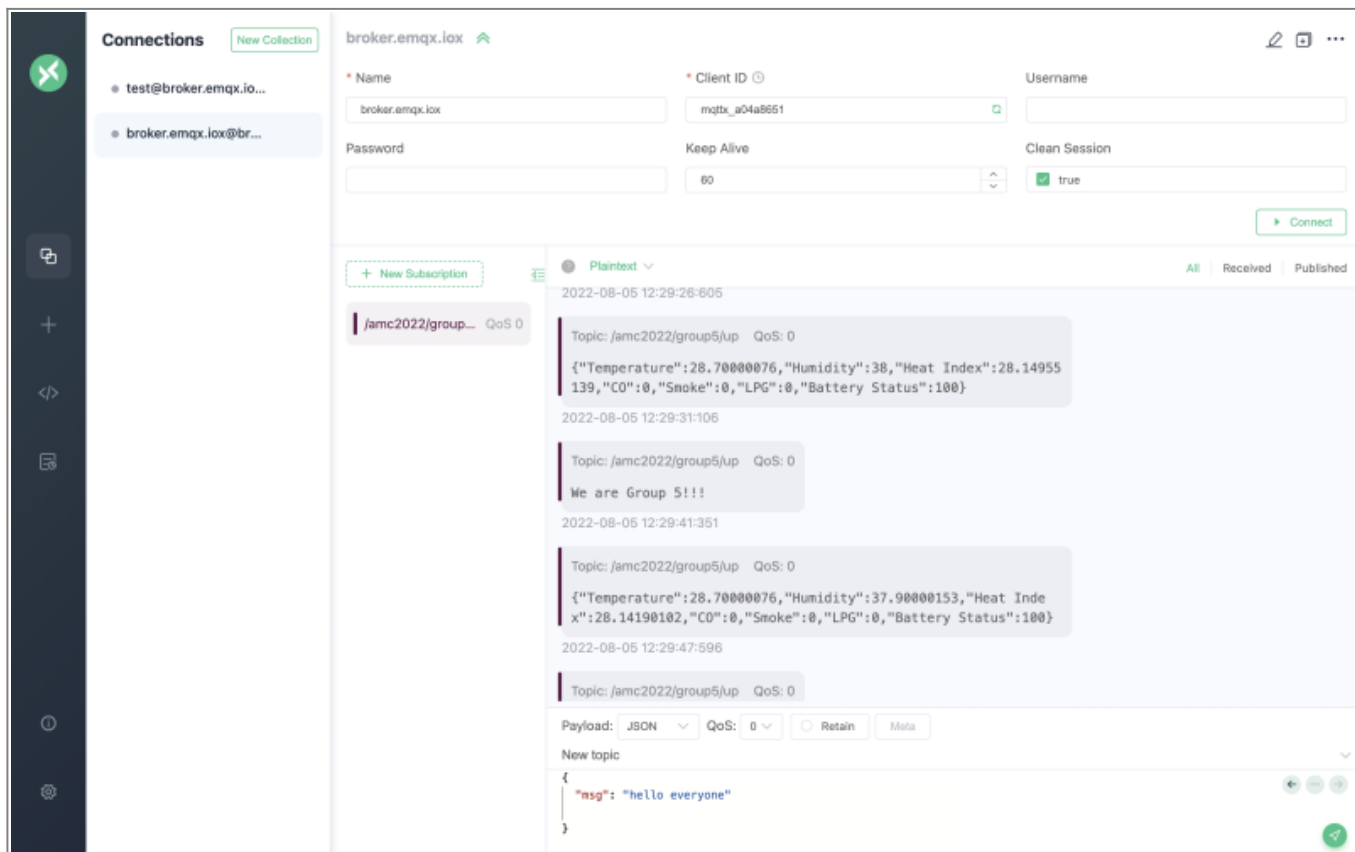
Connections New Collection

test@broker.emqx.io...

broker.emqx.iox@br...

broker.emqx.iox

* Name
broker.emqx.iox

* Client ID
mqttx_a04a8651

Username

Password

Keep Alive
60

Clean Session
true

Connect

+ New Subscription

/amc2022/group... QoS 0

Plaintext

All Received Published

2022-08-05 12:29:26:605

Topic: /amc2022/group5/up QoS: 0

{"Temperature":28.70000076,"Humidity":38,"Heat Index":28.14955139,"CO":0,"Smoke":0,"LPG":0,"Battery Status":100}

2022-08-05 12:29:31:106

Topic: /amc2022/group5/up QoS: 0

We are Group 5!!!

2022-08-05 12:29:41:351

Topic: /amc2022/group5/up QoS: 0

{"Temperature":28.70000076,"Humidity":37.90000153,"Heat Index":28.14190102,"CO":0,"Smoke":0,"LPG":0,"Battery Status":100}

2022-08-05 12:29:47:596

Topic: /amc2022/group5/up QoS: 0

Payload: JSON QoS: 0 Retain Meta

New topic

{
"msg": "hello everyone"
}